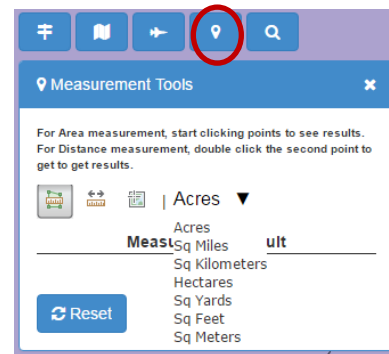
Measurement Tools

For Area measurement, start clicking points to see results. For Distance measurement, double click the second point to get to get results.

| Acres ▼

Acres
Sq Miles
Sq Kilometers
Hectares
Sq Yards
Sq Feet
Sq Meters

Meas ult

Reset